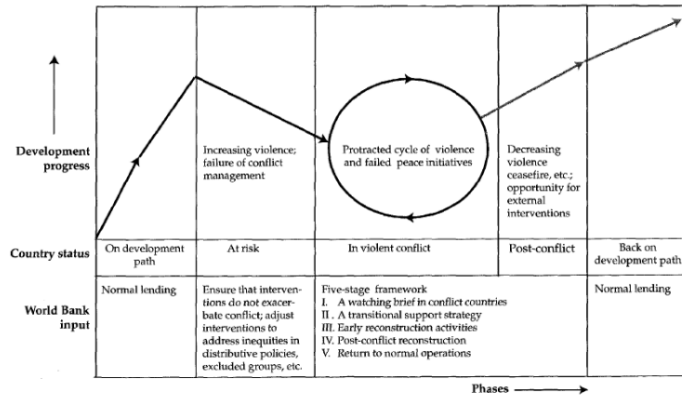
Development progress

Increasing violence; failure of conflict management

Protracted cycle of violence and failed peace initiatives

Decreasing violence ceasefire, etc.; opportunity for external interventions

| Country status | On development path | At risk | In violent conflict | Post-conflict | Back on development path |
|---|---|---|---|---|---|
| World Bank input | Normal lending | Ensure that interventions do not exacerbate conflict; adjust interventions to address inequities in distributive policies, excluded groups, etc. | Five-stage framework I. A watching brief in conflict countries II. A transitional support strategy III. Early reconstruction activities IV. Post-conflict reconstruction V. Return to normal operations | | Normal lending |

Phases